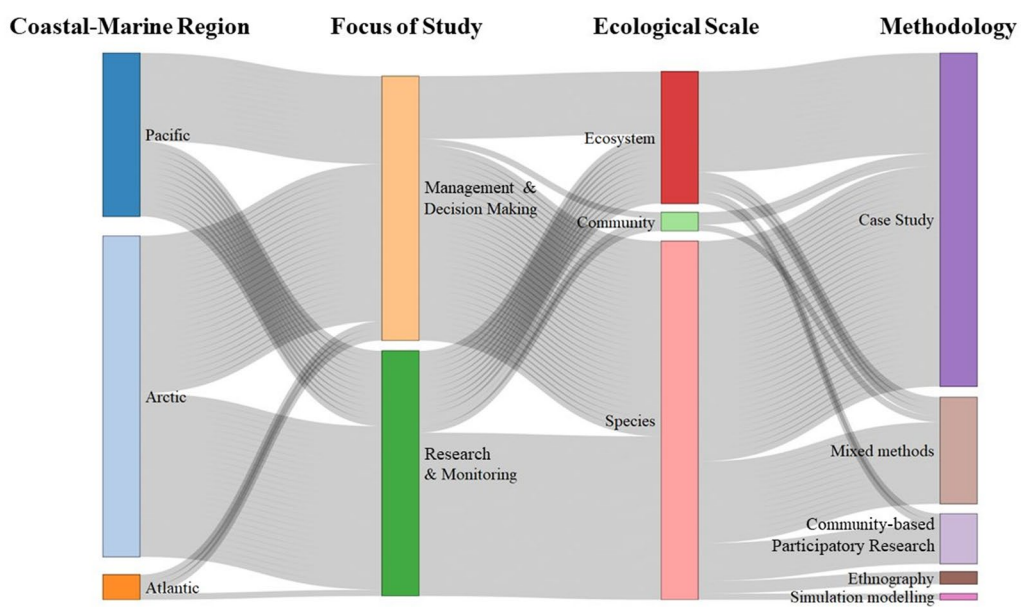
Coastal-Marine Region

Focus of Study

Ecological Scale

Methodology

Pacific

Arctic

Atlantic

Management & Decision Making

Research & Monitoring

Ecosystem

Community

Species

Case Study

Mixed methods

Community-based Participatory Research

Ethnography

Simulation modelling